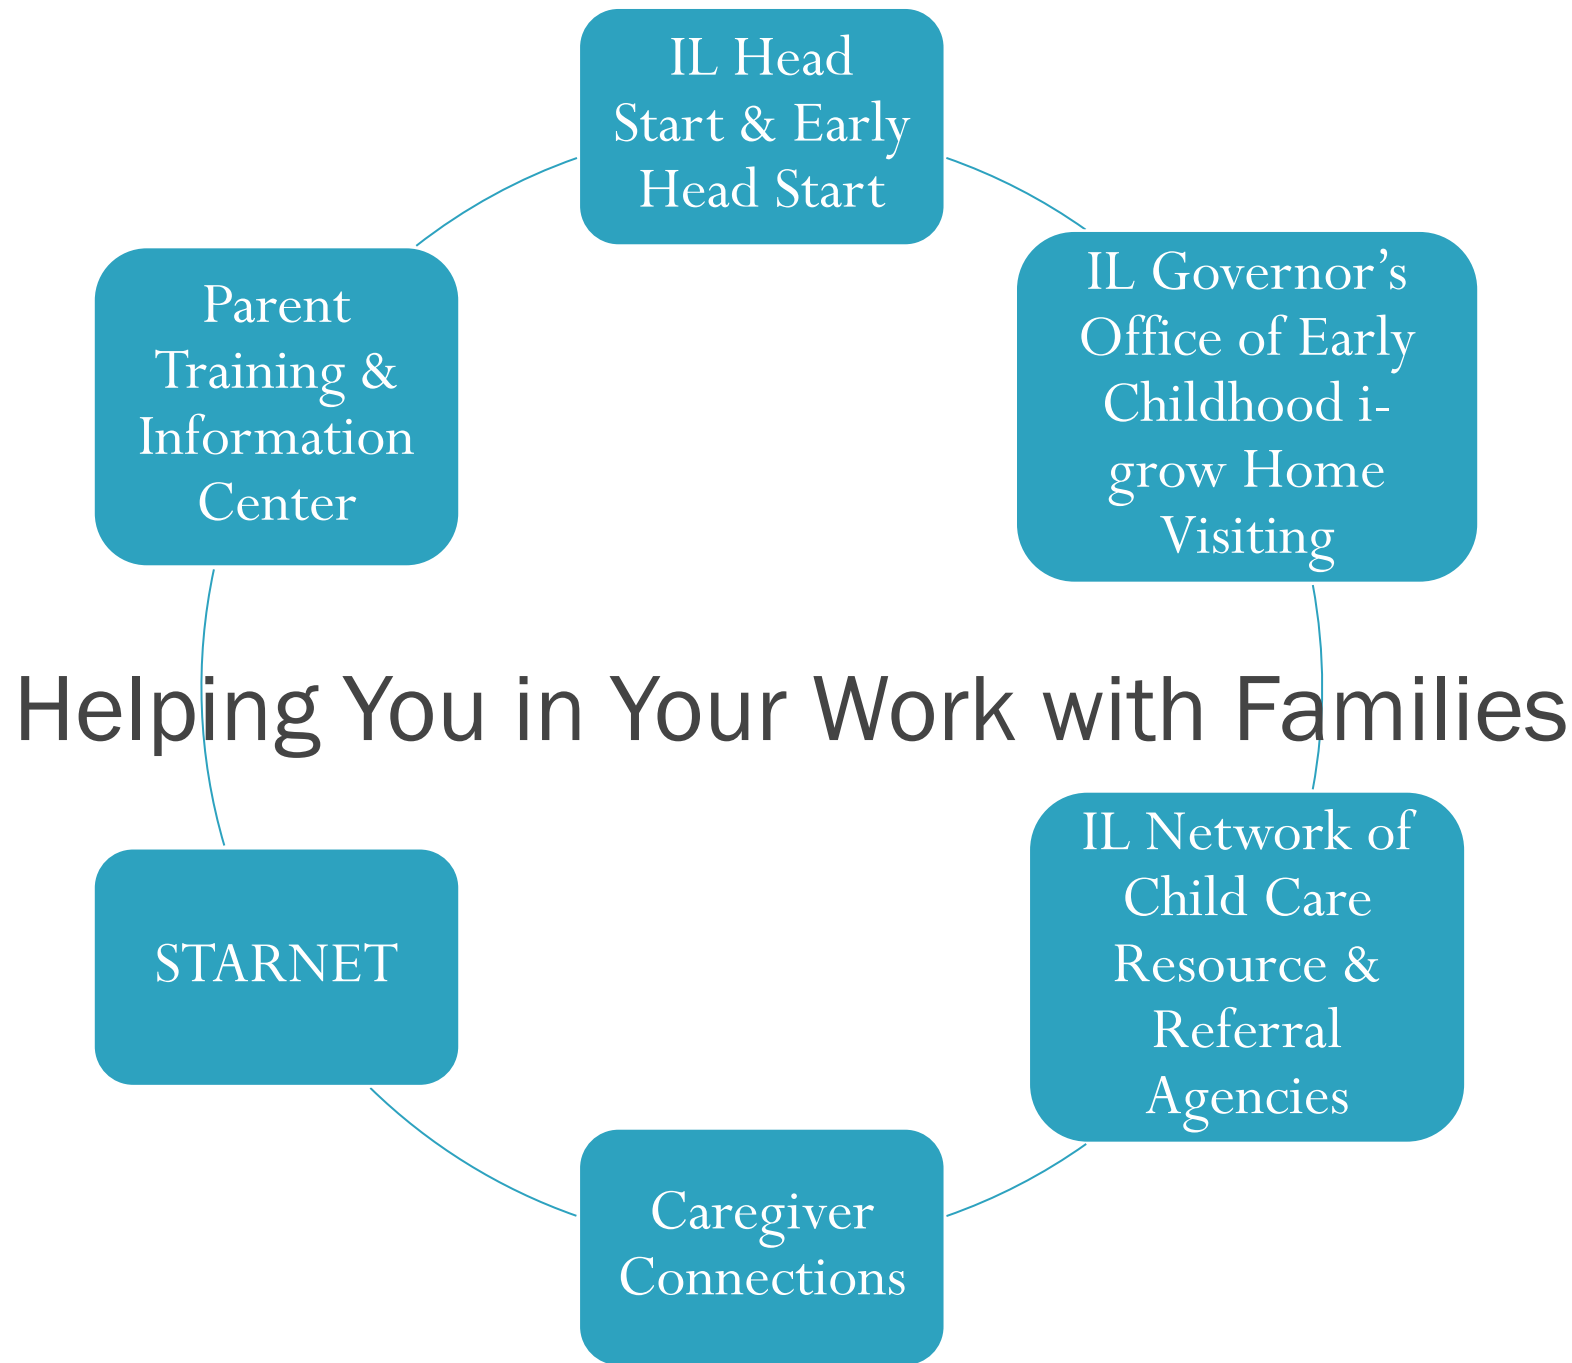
IL Head Start & Early Head Start

IL Governor's Office of Early Childhood i-grow Home Visiting

Parent Training & Information Center

Helping You in Your Work with Families

IL Network of Child Care Resource & Referral Agencies

STARNET

Caregiver Connections